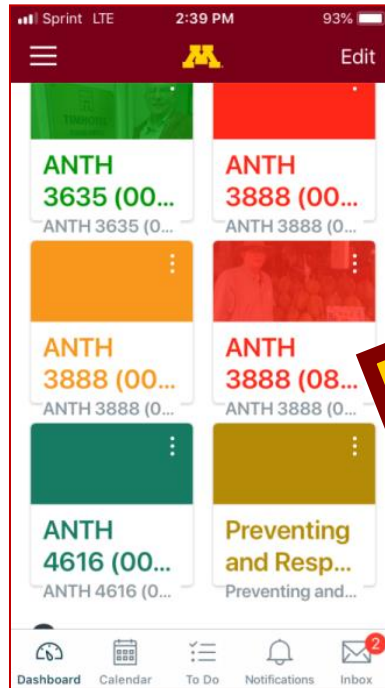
Sprint LTE 2:39 PM 93%

M

Edit

ANTH 3635 (00...

ANTH 3635 (0...

ANTH 3888 (00...

ANTH 3888 (0...

ANTH 3888 (00...

ANTH 3888 (0...

ANTH 3888 (08...

ANTH 3888 (0...

ANTH 4616 (00...

ANTH 4616 (0...

Preventing and Resp...

Preventing and...

Dashboard Calendar To Do Notifications 2 Inbox